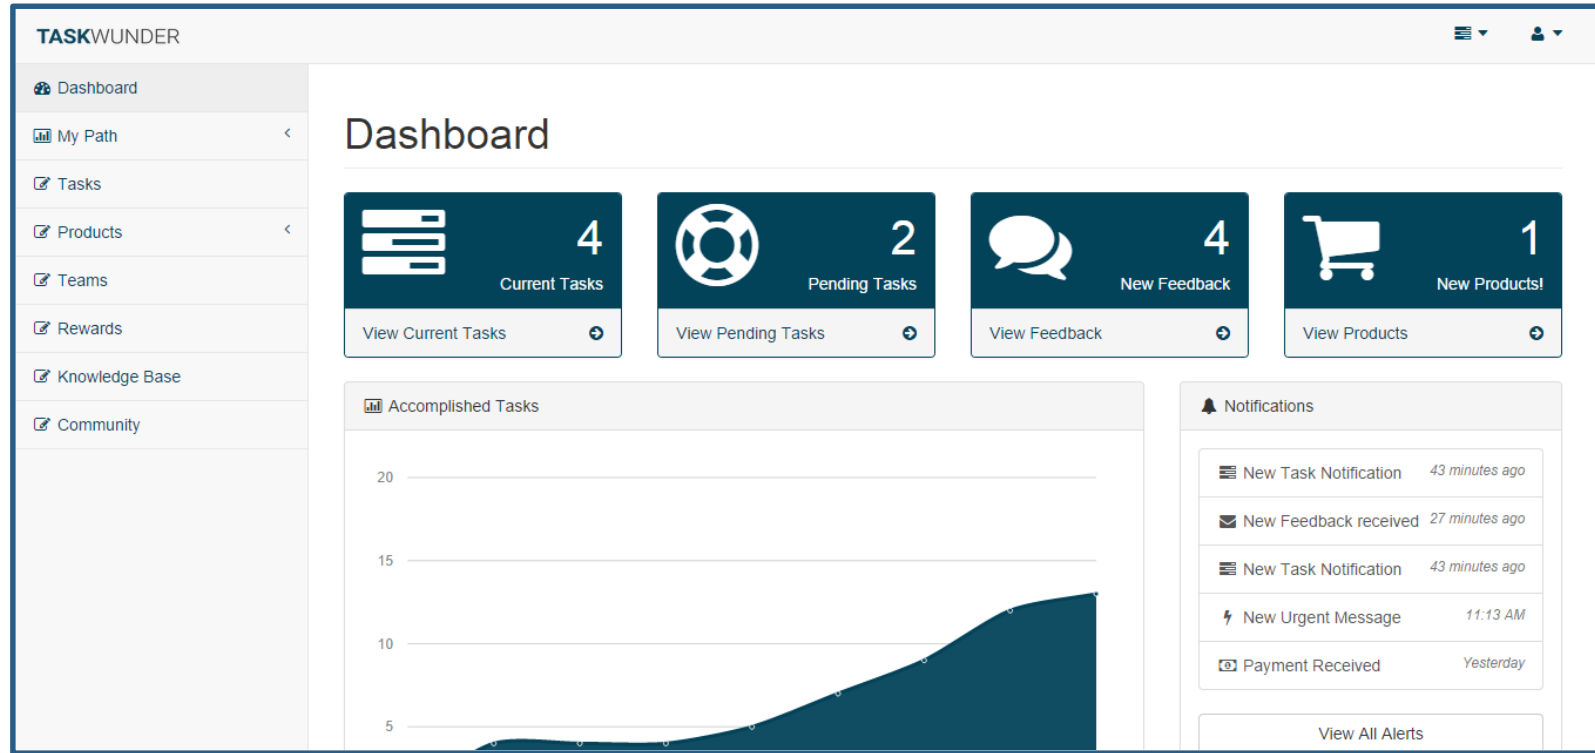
TASKWUNDER

Dashboard
My Path
Tasks
Products
Teams
Rewards
Knowledge Base
Community

Dashboard

4
Current Tasks
View Current Tasks

2
Pending Tasks
View Pending Tasks

4
New Feedback
View Feedback

1
New Products!
View Products

Accomplished Tasks

20
15
10
5

Notifications

New Task Notification 43 minutes ago
New Feedback received 27 minutes ago
New Task Notification 43 minutes ago
New Urgent Message 11:13 AM
Payment Received Yesterday

View All Alerts